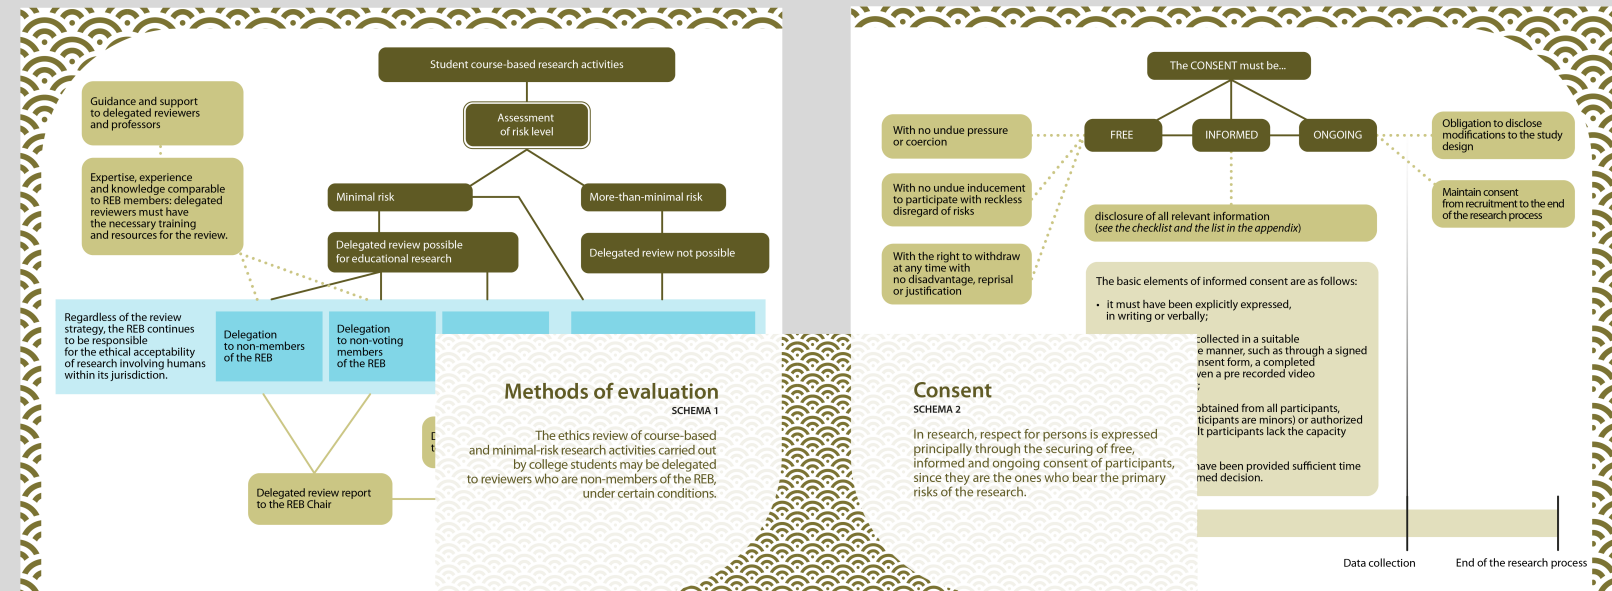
Student course-based research activities

Assessment of risk level

Guidance and support to delegated reviewers and professors

Expertise, experience and knowledge comparable to REB members: delegated reviewers must have the necessary training and resources for the review.

Minimal risk

More-than-minimal risk

Delegated review possible for educational research

Delegated review not possible

Regardless of the review strategy, the REB continues to be responsible for the ethical acceptability of research involving humans within its jurisdiction.

Delegation to non-members of the REB

Delegation to non-voting members of the REB

D t

Delegated review report to the REB Chair

Methods of evaluation
SCHEMA 1

The ethics review of course-based and minimal-risk research activities carried out by college students may be delegated to reviewers who are non-members of the REB, under certain conditions.

The CONSENT must be...

FREE

INFORMED

ONGOING

With no undue pressure or coercion

With no undue inducement to participate with reckless disregard of risks

With the right to withdraw at any time with no disadvantage, reprisal or justification

disclosure of all relevant information (see the checklist and the list in the appendix)

Obligation to disclose modifications to the study design

Maintain consent from recruitment to the end of the research process

The basic elements of informed consent are as follows:

• it must have been explicitly expressed, in writing or verbally;

collected in a suitable e manner, such as through a signed nsent form, a completed ven a pre recorded video

obtained from all participants, ticipants are minors) or authorized lt participants lack the capacity

have been provided sufficient time med decision.

Consent
SCHEMA 2

In research, respect for persons is expressed principally through the securing of free, informed and ongoing consent of participants, since they are the ones who bear the primary risks of the research.

Data collection

End of the research process